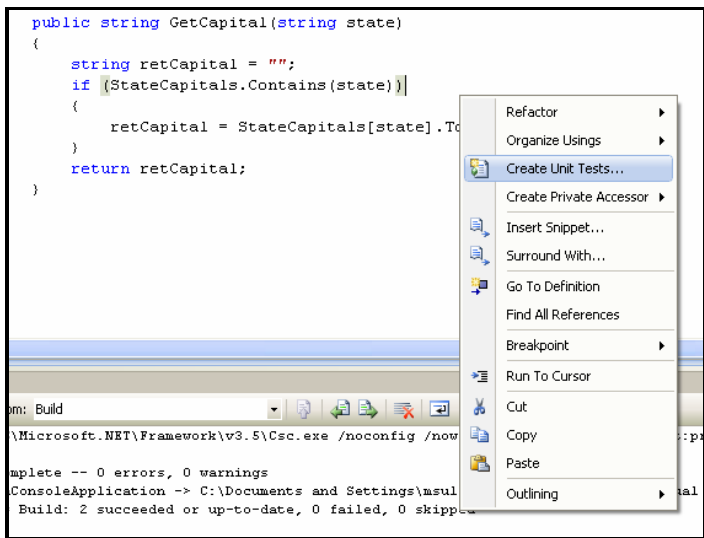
public string GetCapital(string state)
{
    string retCapital = "";
    if (StateCapitals.Contains(state))
    {
        retCapital = StateCapitals[state].To
    }
    return retCapital;
}

Refactor
Organize Usings
Create Unit Tests...
Create Private Accessor
Insert Snippet...
Surround With...
Go To Definition
Find All References
Breakpoint
Run To Cursor
Cut
Copy
Paste
Outlining

om: Build
\Microsoft.NET\Framework\v3.5\Csc.exe /noconfig /now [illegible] :pr
mplete -- 0 errors, 0 warnings
ConsoleApplication -> C:\Documents and Settings\msul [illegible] al
 Build: 2 succeeded or up-to-date, 0 failed, 0 skipped